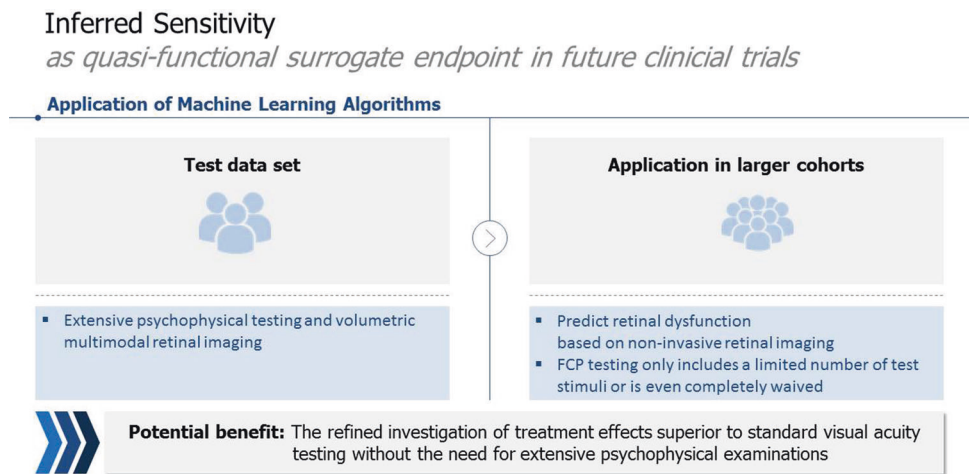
Inferred Sensitivity
as quasi-functional surrogate endpoint in future clinicial trials

Application of Machine Learning Algorithms

Test data set

▪ Extensive psychophysical testing and volumetric multimodal retinal imaging

Application in larger cohorts

▪ Predict retinal dysfunction based on non-invasive retinal imaging
▪ FCP testing only includes a limited number of test stimuli or is even completely waived

Potential benefit: The refined investigation of treatment effects superior to standard visual acuity testing without the need for extensive psychophysical examinations